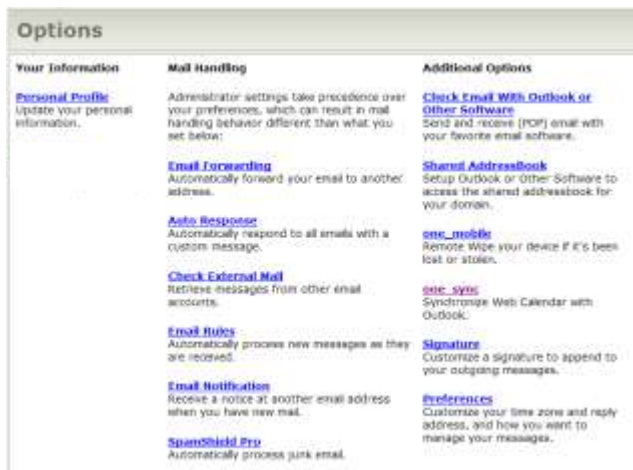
Options

Your Information

Personal Profile
Update your personal information.

Mail Handling

Administrator settings take precedence over your preferences, which can result in mail handling behavior different than what you set below:

Email Forwarding
Automatically forward your email to another address.

Auto Response
Automatically respond to all emails with a custom message.

Check External Mail
Retrieve messages from other email accounts.

Email Rules
Automatically process new messages as they are received.

Email Notification
Receive a notice at another email address when you have new mail.

SpamShield Pro
Automatically process junk email.

Additional Options

Check Email With Outlook or Other Software
Send and receive (POP) email with your favorite email software.

Shared AddressBook
Setup Outlook or Other Software to access the shared addressbook for your domain.

one_mobile
Remote Wipe your device if it's been lost or stolen.

one_sync
Synchronize Web Calendar with Outlook.

Signature
Customize a signature to append to your outgoing messages.

Preferences
Customize your time zone and reply address, and how you want to manage your messages.